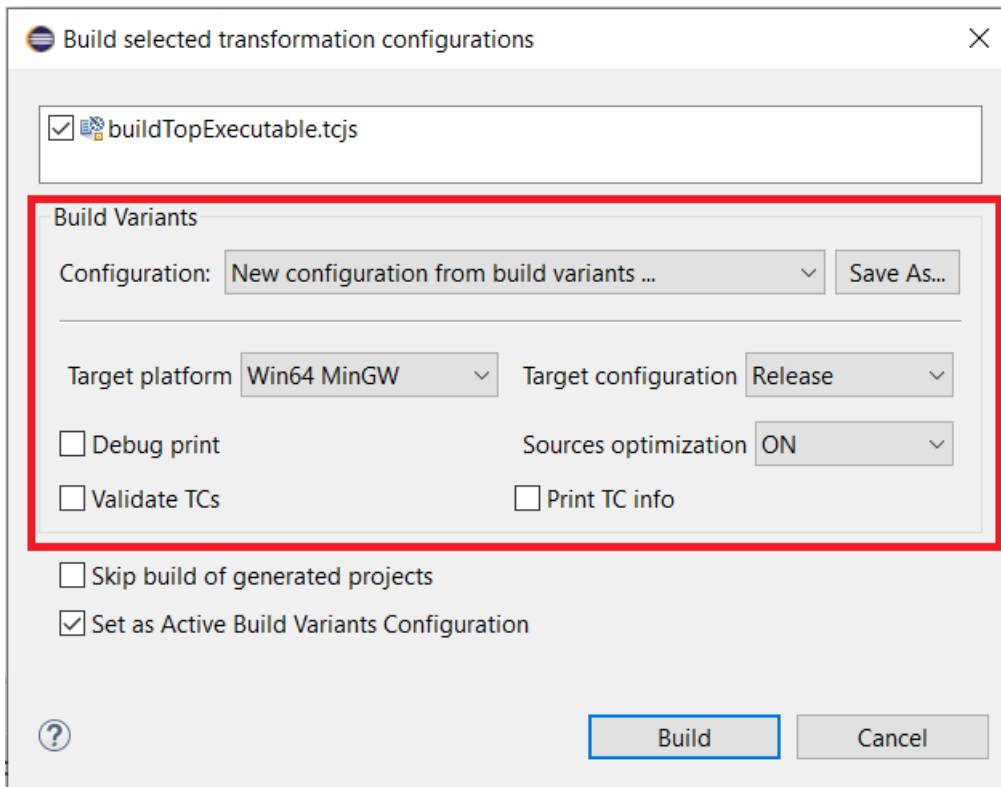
Build selected transformation configurations

buildTopExecutable.tcjs

Build Variants

Configuration: New configuration from build variants ... Save As...

Target platform Win64 MinGW

Target configuration Release

Debug print

Sources optimization ON

Validate TCs

Print TC info

Skip build of generated projects

Set as Active Build Variants Configuration

Build

Cancel